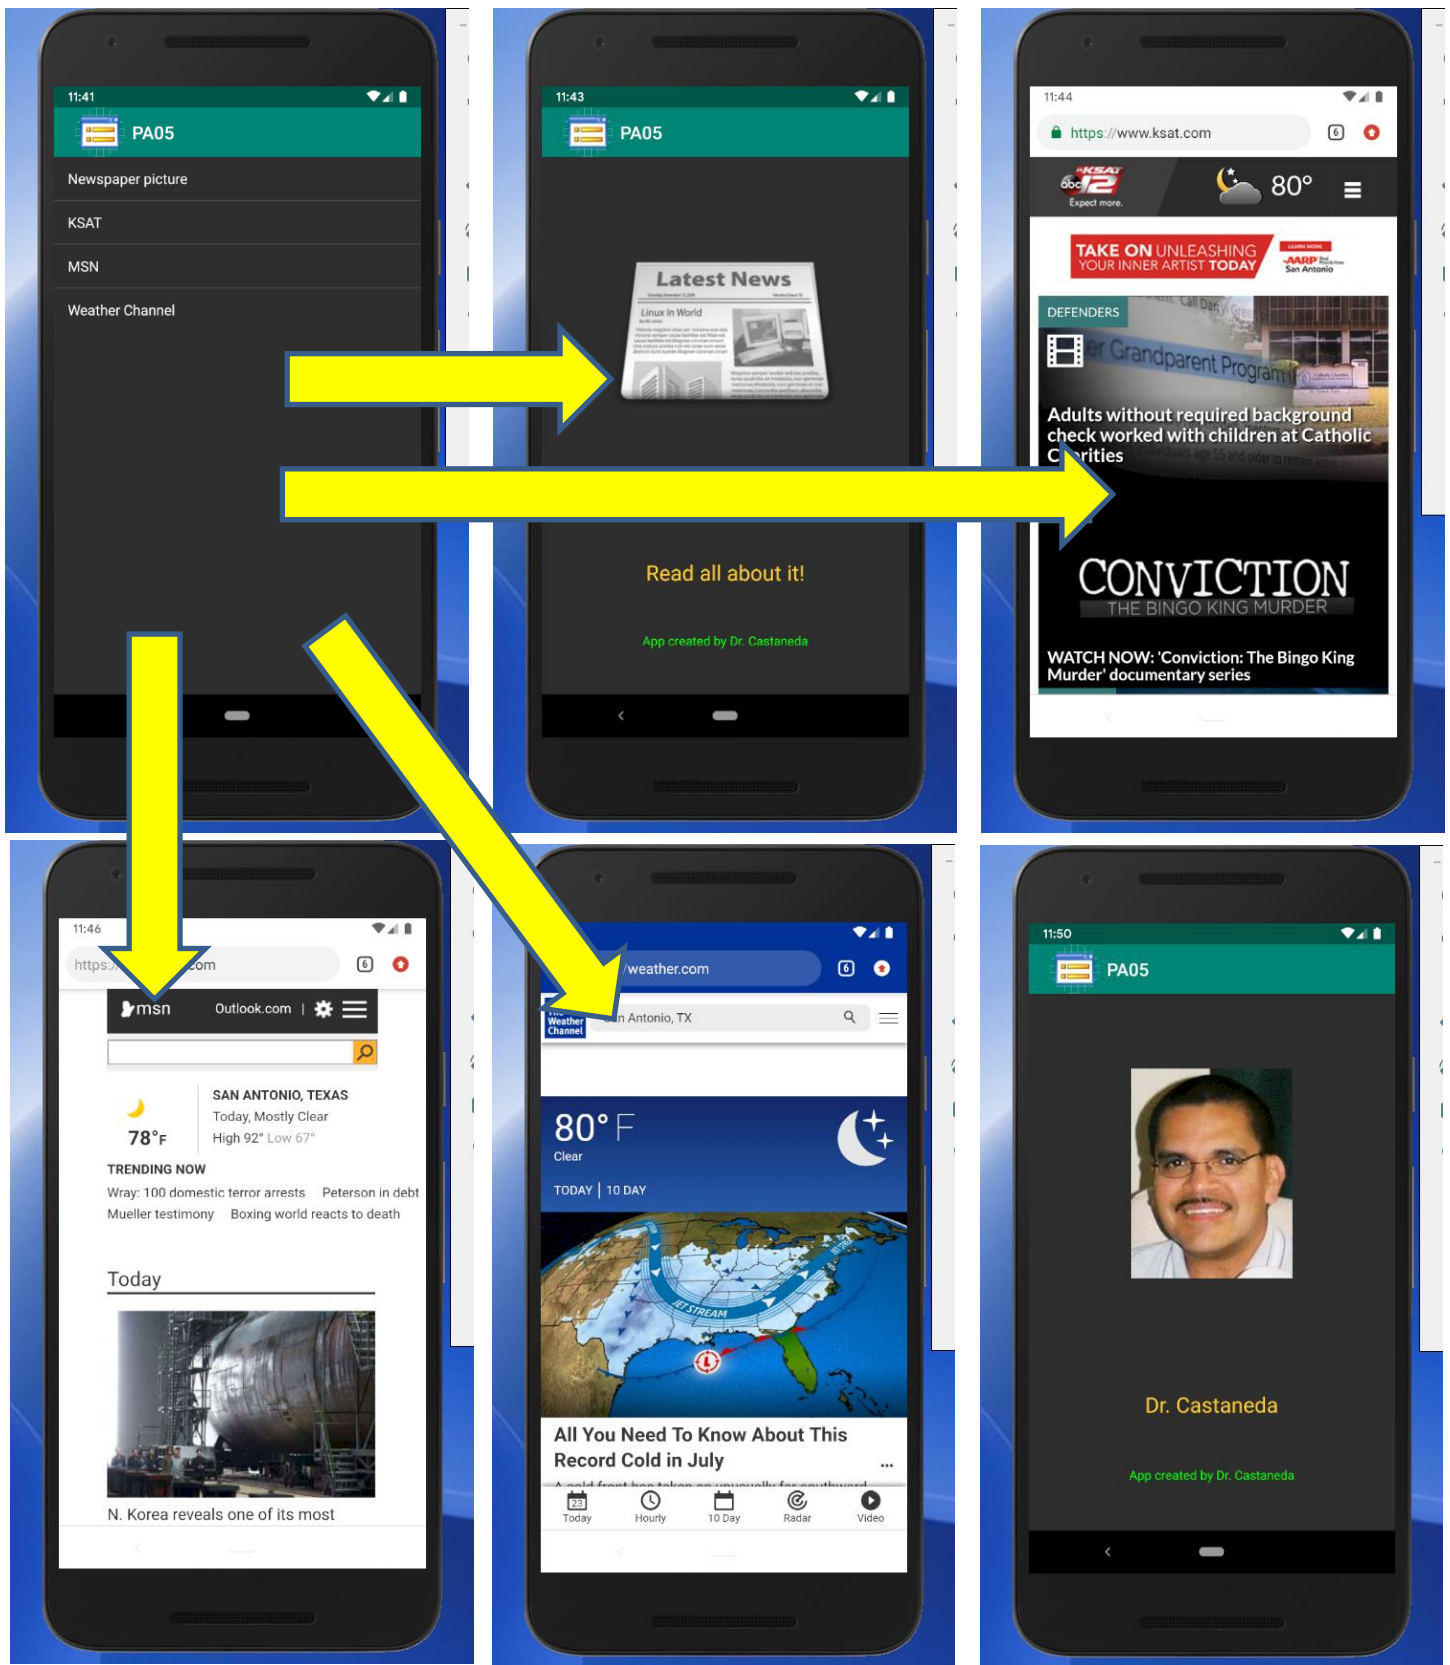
11:41

PA05

Newspaper picture

KSAT

MSN

Weather Channel

11:43

PA05

Latest News

Linux In World

Read all about it!

App created by Dr. Castaneda

11:44

https://www.ksat.com

6

KSAT 12

Expect more.

80°

TAKE ON UNLEASHING YOUR INNER ARTIST TODAY

AARP San Antonio

DEFENDERS

Grandparent Program

Adults without required background check worked with children at Catholic C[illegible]rities

CONVICTION

THE BINGO KING MURDER

WATCH NOW: 'Conviction: The Bingo King Murder' documentary series

11:46

https:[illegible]com

6

msn

Outlook.com |

SAN ANTONIO, TEXAS

Today, Mostly Clear

High 92° Low 67°

78°F

TRENDING NOW

Wray: 100 domestic terror arrests    Peterson in debt

Mueller testimony    Boxing world reacts to death

Today

N. Korea reveals one of its most

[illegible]/weather.com

6

The Weather Channel

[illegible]n Antonio, TX

80° F

Clear

TODAY | 10 DAY

JET STREAM

All You Need To Know About This Record Cold in July

...

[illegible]

Today Hourly 10 Day Radar Video

11:50

PA05

Dr. Castaneda

App created by Dr. Castaneda